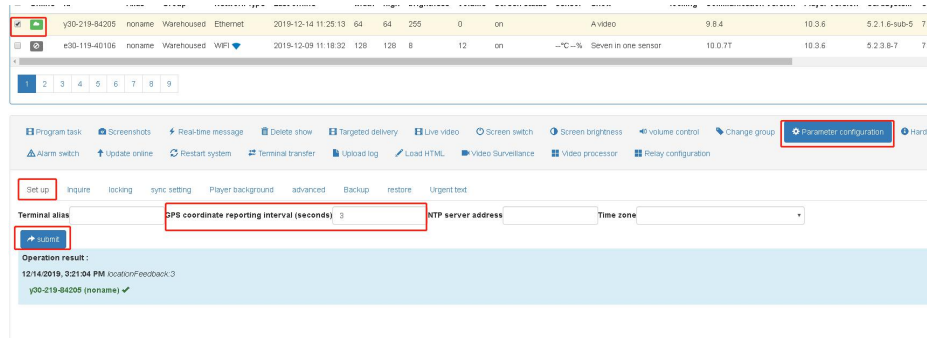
| | | | | | | | | | | | | | | | | |
|---|---|---|---|---|---|---|---|---|---|---|---|---|---|---|---|---|
| ✔ | | y30-219-84205 | noname | Warehoused | Ethernet | 2019-12-14 11:25:13 | 64 | 64 | 255 | 0 | on | | A video | 9.8.4 | 10.3.6 | 5.2.1.6-sub-5 |
| | | e30-119-40106 | noname | Warehoused | WIFI | 2019-12-09 11:18:32 | 128 | 128 | 8 | 12 | on | --℃--% | Seven in one sensor | 10.0.7T | 10.3.6 | 5.2.3.8-7 |

1 2 3 4 5 6 7 8 9

Program task Screenshots Real-time message Delete show Targeted delivery Live video Screen switch Screen brightness volume control Change group Parameter configuration Hard

Alarm switch Update online Restart system Terminal transfer Upload log Load HTML Video Surveillance Video processor Relay configuration

Set up Inquire locking sync setting Player background advanced Backup restore Urgent text

Terminal alias GPS coordinate reporting interval (seconds) 3 NTP server address Time zone

submit

Operation result :

12/14/2019, 3:21:04 PM locationFeedback:3

y30-219-84205 (noname) ✔